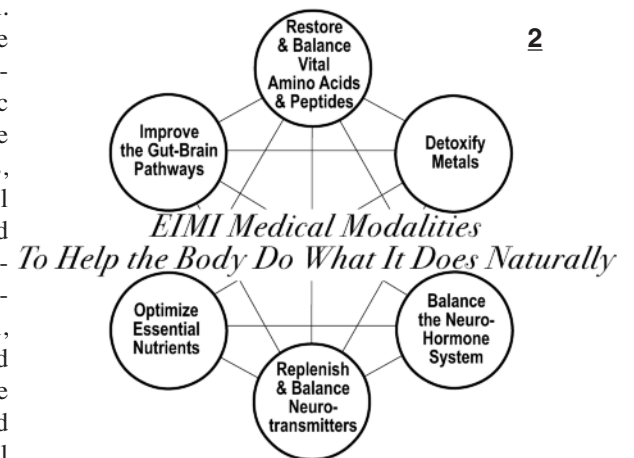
Restore & Balance Vital Amino Acids & Peptides

2

Improve the Gut-Brain Pathways

Detoxify Metals

EIMI Medical Modalities
To Help the Body Do What It Does Naturally

Optimize Essential Nutrients

Balance the Neuro-Hormone System

Replenish & Balance Neuro-transmitters